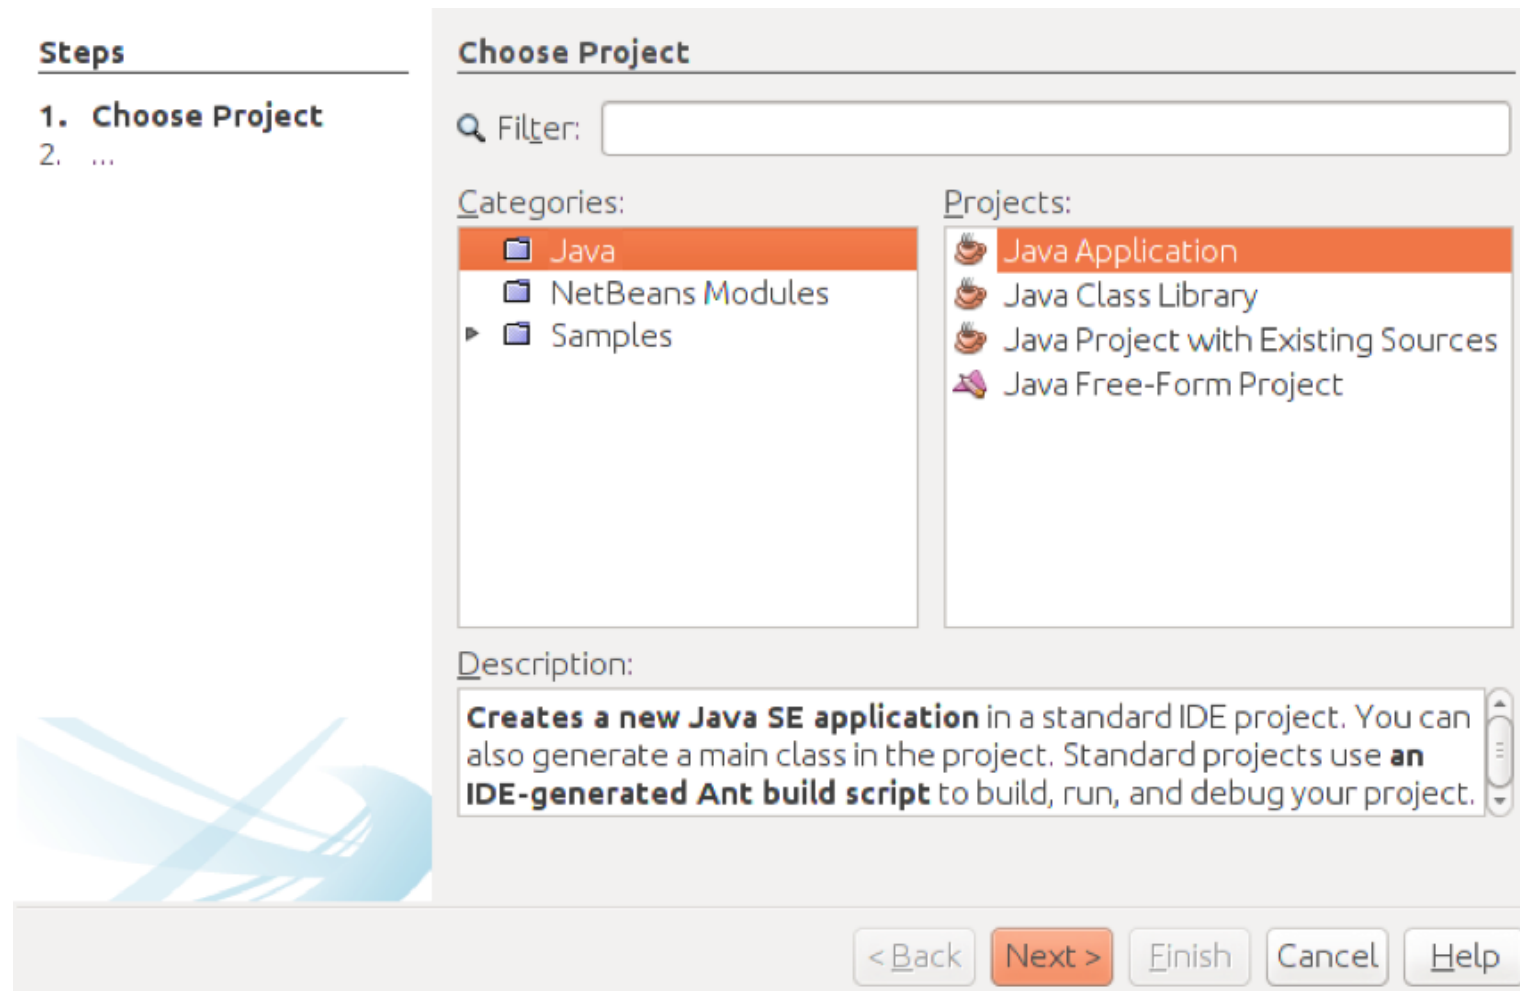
Steps

1. Choose Project
2. ...

Choose Project

Filter:

Categories:

Java
NetBeans Modules
Samples

Projects:

Java Application
Java Class Library
Java Project with Existing Sources
Java Free-Form Project

Description:

**Creates a new Java SE application** in a standard IDE project. You can also generate a main class in the project. Standard projects use **an IDE-generated Ant build script** to build, run, and debug your project.

< Back
Next >
Finish
Cancel
Help